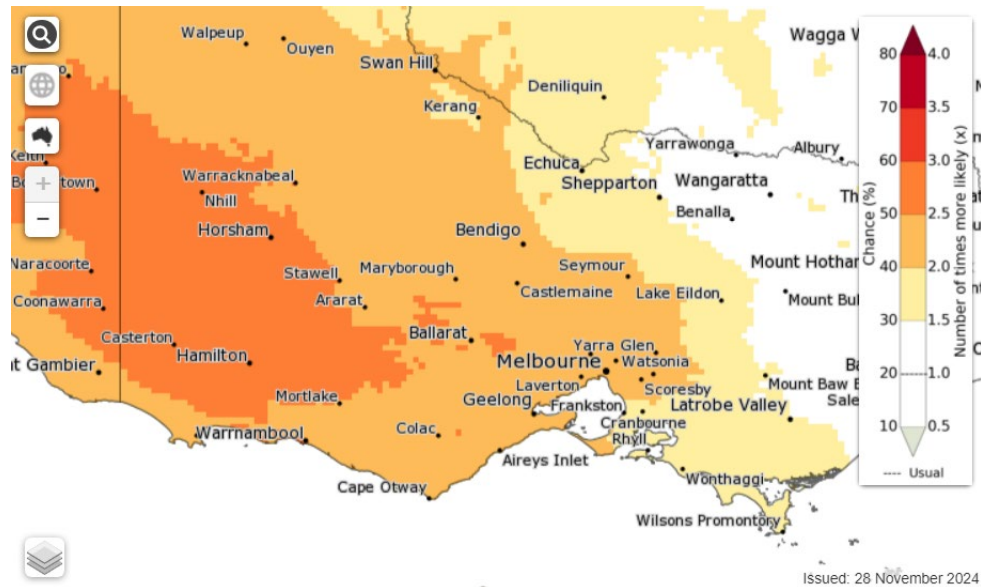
Walpeup
Ouyen
Swan Hill
Deniliquin
Wagga W
Kerang
Echuca
Yarrawonga
Albury
Shepparton
Wangaratta
Benalla
Keith
Bordertown
Warracknabeal
Nhill
Horsham
Bendigo
Mount Hotham
Naracoorte
Stawell
Maryborough
Seymour
Coonawarra
Ararat
Castlemaine
Lake Eildon
Mount Bu
Casterton
Ballarat
Yarra Glen
Hamilton
Melbourne
Watsonia
nt Gambier
Laverton
Scoresby
Mount Baw B
Geelong
Frankston
Latrobe Valley
Sale
Mortlake
Cranbourne
Warrnambool
Colac
Rhyll
Aireys Inlet
Wonthaggi
Cape Otway
Wilsons Promontory
+
−
Chance (%)
Number of times more likely (x)
80
70
60
50
40
30
20
10
4.0
3.5
3.0
2.5
2.0
1.5
1.0
0.5
---- Usual
Issued: 28 November 2024